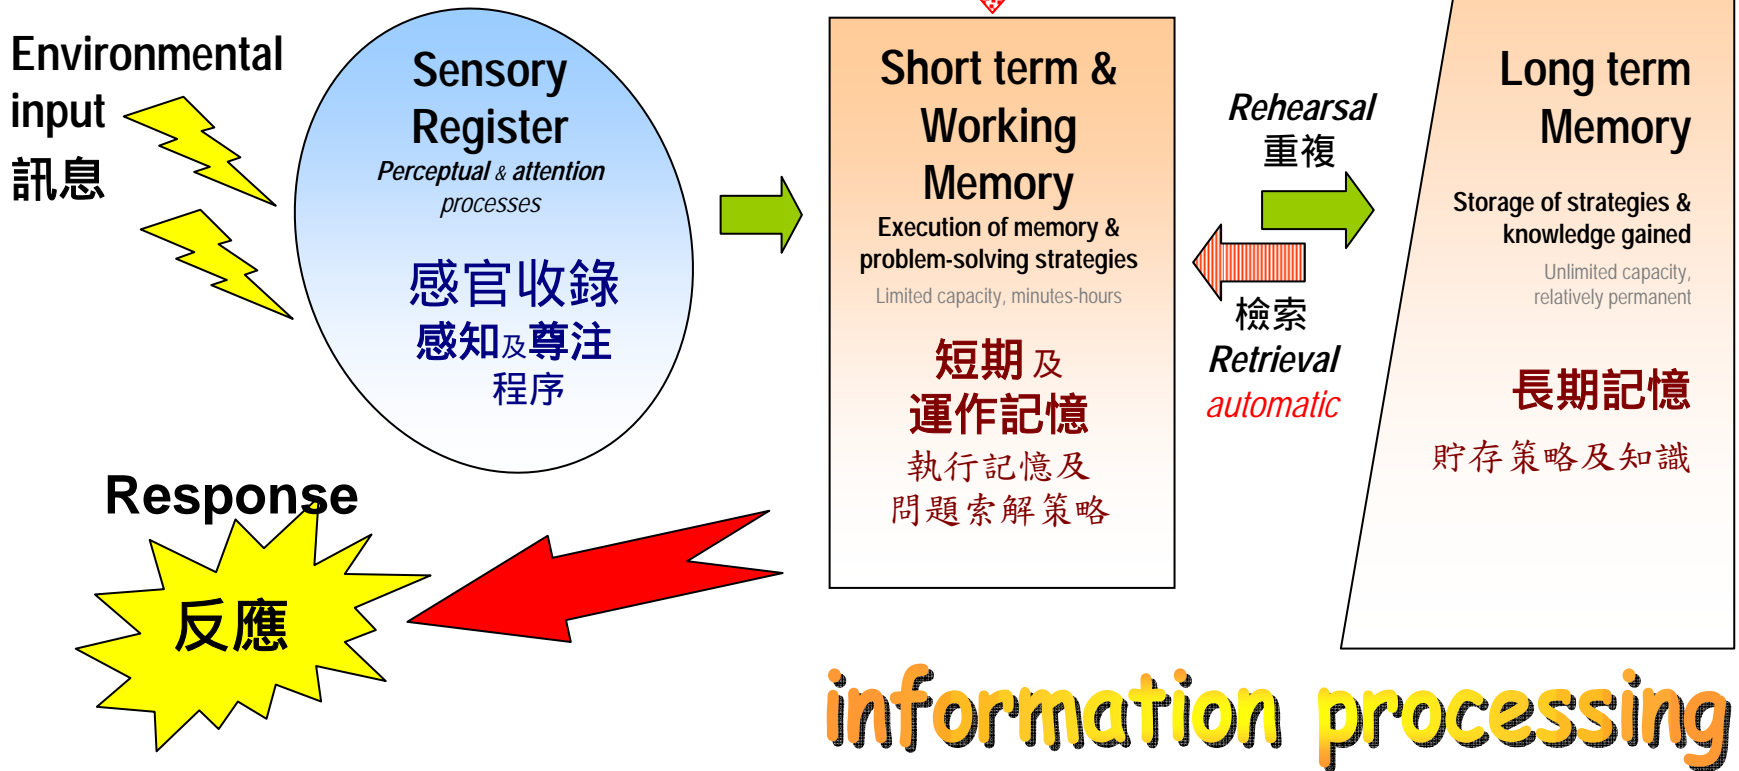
Environmental input
訊息

Sensory Register
Perceptual & attention processes
感官收錄
感知及尊注程序

Short term & Working Memory
Execution of memory & problem-solving strategies
Limited capacity, minutes-hours
短期及
運作記憶
執行記憶及
問題索解策略

Rehearsal
重複

檢索
Retrieval
automatic

Long term Memory
Storage of strategies & knowledge gained
Unlimited capacity, relatively permanent
長期記憶
貯存策略及知識

Response
反應

information processing